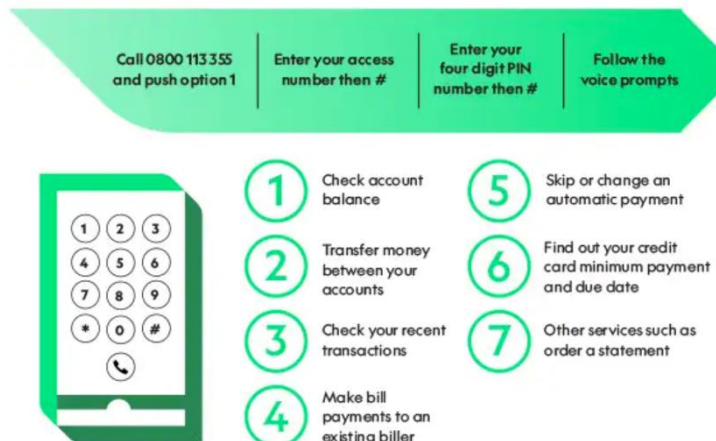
Call 0800 113 355 and push option 1

Enter your access number then #

Enter your four digit PIN number then #

Follow the voice prompts

1 2 3
4 5 6
7 8 9
* 0 #

1 Check account balance

2 Transfer money between your accounts

3 Check your recent transactions

4 Make bill payments to an existing biller

5 Skip or change an automatic payment

6 Find out your credit card minimum payment and due date

7 Other services such as order a statement